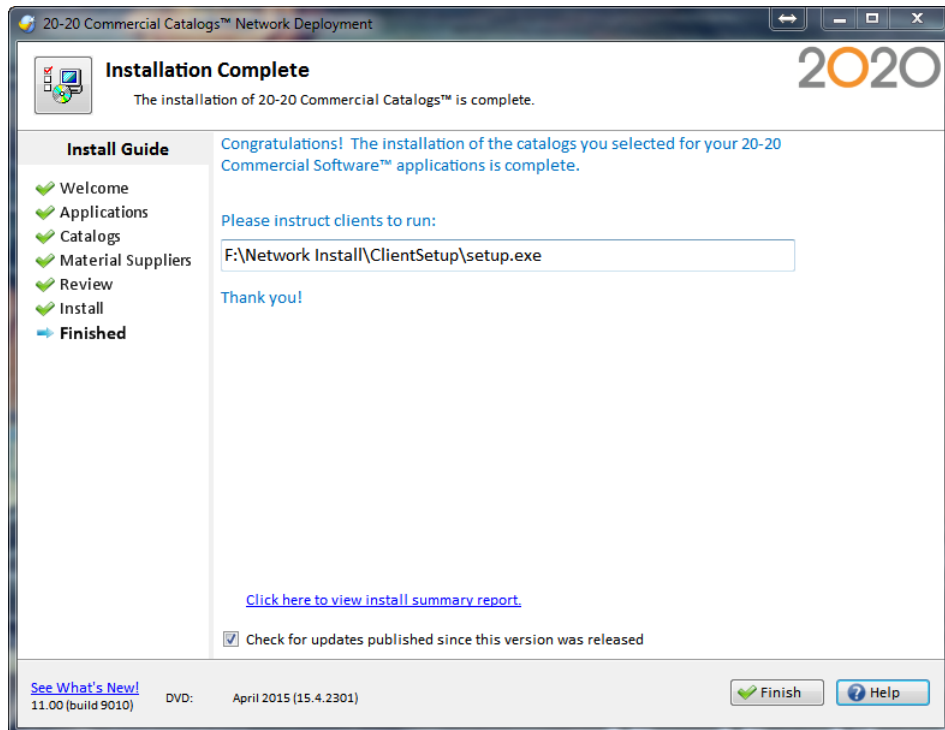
20-20 Commercial Catalogs™ Network Deployment

Installation Complete

The installation of 20-20 Commercial Catalogs™ is complete.

2020

Install Guide

Welcome
Applications
Catalogs
Material Suppliers
Review
Install
Finished

Congratulations! The installation of the catalogs you selected for your 20-20 Commercial Software™ applications is complete.

Please instruct clients to run:

F:\Network Install\ClientSetup\setup.exe

Thank you!

Click here to view install summary report.

Check for updates published since this version was released

See What's New!
11.00 (build 9010)

DVD:

April 2015 (15.4.2301)

Finish

Help